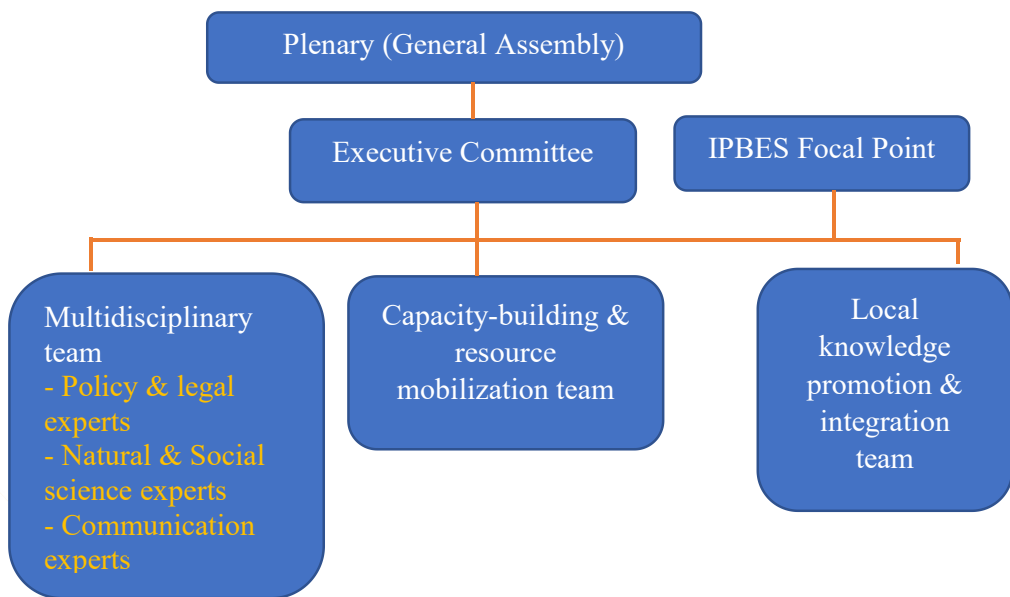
Plenary (General Assembly)

Executive Committee

IPBES Focal Point

Multidisciplinary team
- Policy & legal experts
- Natural & Social science experts
- Communication experts

Capacity-building & resource mobilization team

Local knowledge promotion & integration team